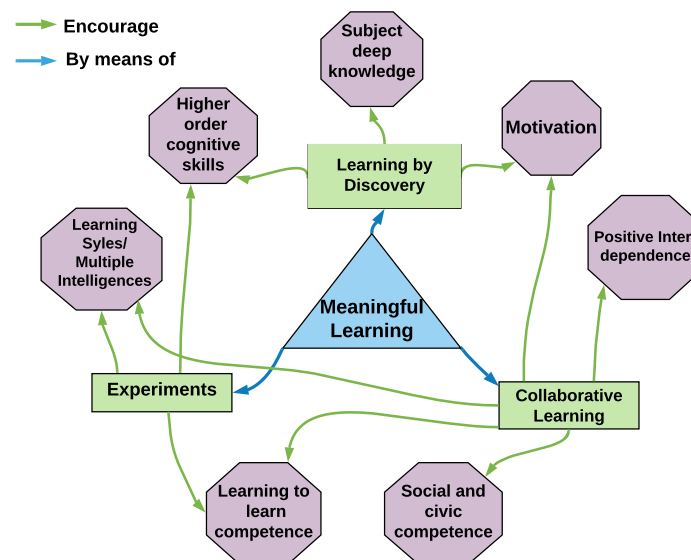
Encourage

By means of

Subject deep knowledge

Higher order cognitive skills

Motivation

Learning by Discovery

Learning Syles/ Multiple Intelligences

Positive Inter dependence

Meaningful Learning

Experiments

Collaborative Learning

Learning to learn competence

Social and civic competence